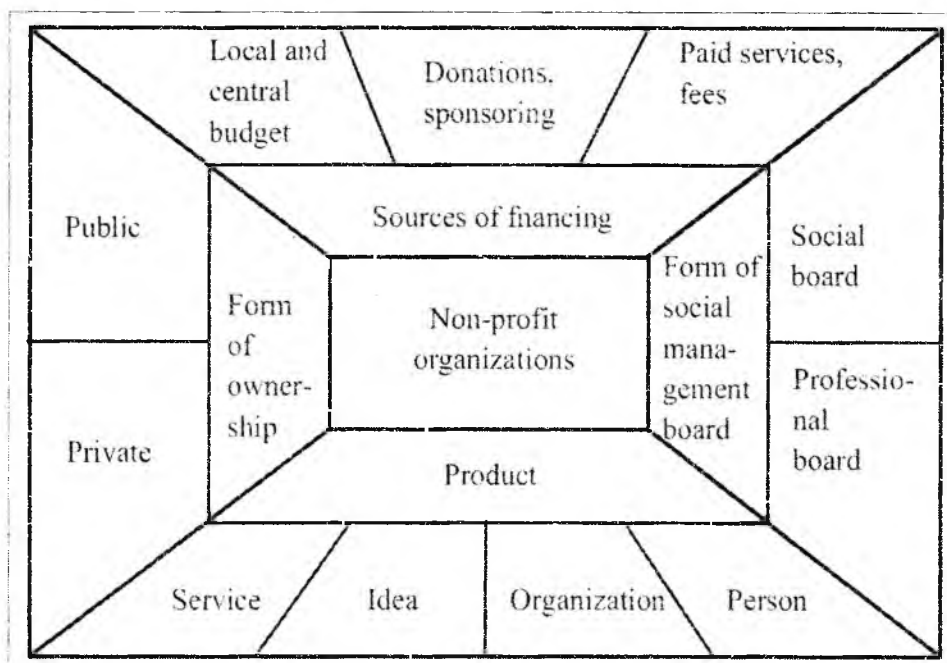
Local and central budget

Donations, sponsoring

Paid services, fees

Sources of financing

Public

Private

Form of ownership

Non-profit organizations

Form of social management board

Social board

Professional board

Product

Service

Idea

Organization

Person